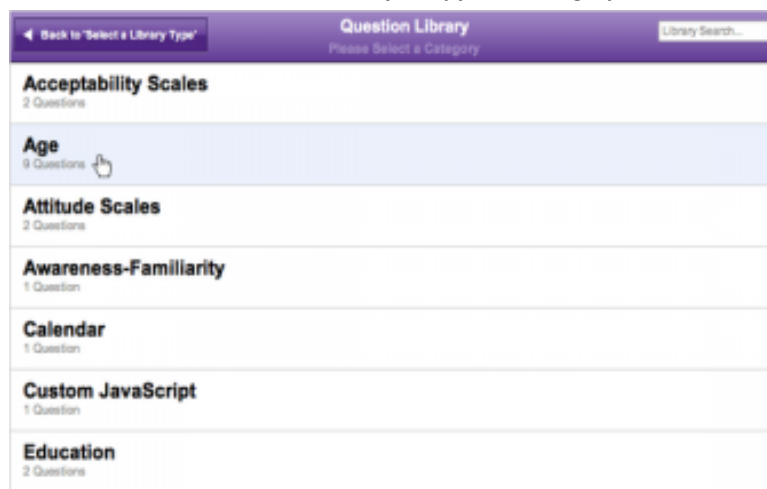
◄ Back to 'Select a Library Type'

Question Library
Please Select a Category

Library Search...

Acceptability Scales
2 Questions

Age
9 Questions

Attitude Scales
2 Questions

Awareness-Familiarity
1 Question

Calendar
1 Question

Custom JavaScript
1 Question

Education
2 Questions